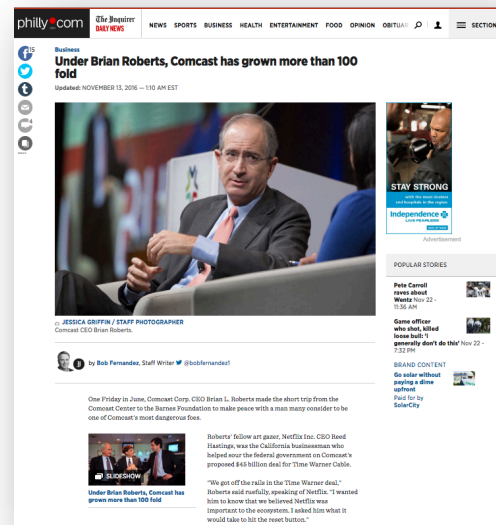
philly.com The Inquirer DAILY NEWS NEWS SPORTS BUSINESS HEALTH ENTERTAINMENT FOOD OPINION OBITUAR SECTION

15

Business

Under Brian Roberts, Comcast has grown more than 100 fold

Updated: NOVEMBER 13, 2016 — 1:10 AM EST

© JESSICA GRIFFIN / STAFF PHOTOGRAPHER
Comcast CEO Brian Roberts.

by Bob Fernandez, Staff Writer @bobfernandez1

One Friday in June, Comcast Corp. CEO Brian L. Roberts made the short trip from the Comcast Center to the Barnes Foundation to make peace with a man many consider to be one of Comcast's most dangerous foes.

SLIDESHOW
Under Brian Roberts, Comcast has grown more than 100 fold

Roberts' fellow art gazer, Netflix Inc. CEO Reed Hastings, was the California businessman who helped sour the federal government on Comcast's proposed $45 billion deal for Time Warner Cable.

"We got off the rails in the Time Warner deal," Roberts said ruefully, speaking of Netflix. "I wanted him to know that we believed Netflix was important to the ecosystem. I asked him what it would take to hit the reset button."

STAY STRONG
with the most trusted hospitals in the region
Independence LIVE FEARLESS
Advertisement

POPULAR STORIES

Pete Carroll raves about Wentz Nov 22 - 11:36 AM

Game officer who shot, killed loose bull: 'I generally don't do this' Nov 22 - 7:32 PM

BRAND CONTENT

Go solar without paying a dime upfront
Paid for by SolarCity